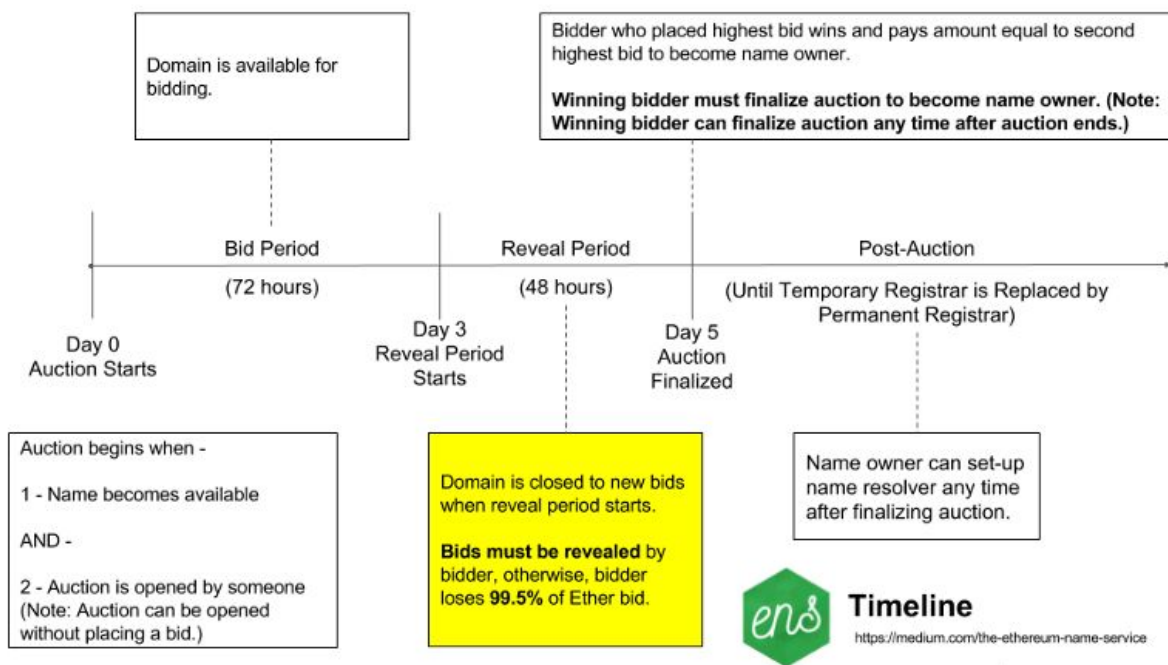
Domain is available for bidding.

Bidder who placed highest bid wins and pays amount equal to second highest bid to become name owner.

**Winning bidder must finalize auction to become name owner. (Note: Winning bidder can finalize auction any time after auction ends.)**

Bid Period

(72 hours)

Reveal Period

(48 hours)

Post-Auction

(Until Temporary Registrar is Replaced by Permanent Registrar)

Day 0
Auction Starts

Day 3
Reveal Period
Starts

Day 5
Auction
Finalized

Auction begins when -

1 - Name becomes available

AND -

2 - Auction is opened by someone (Note: Auction can be opened without placing a bid.)

Domain is closed to new bids when reveal period starts.

**Bids must be revealed** by bidder, otherwise, bidder loses **99.5%** of Ether bid.

Name owner can set-up name resolver any time after finalizing auction.

ens

Timeline

https://medium.com/the-ethereum-name-service